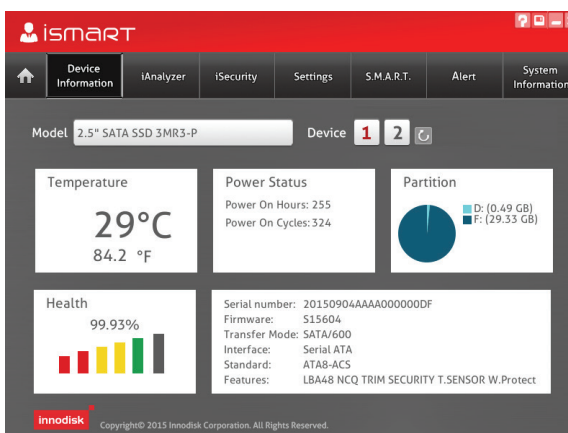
iSMART

Device Information
iAnalyzer
iSecurity
Settings
S.M.A.R.T.
Alert
System Information

Model 2.5" SATA SSD 3MR3-P
Device 1 2

Temperature
29°C
84.2 °F

Power Status
Power On Hours: 255
Power On Cycles: 324

Partition
D: (0.49 GB)
F: (29.33 GB)

Health
99.93%

Serial number: 20150904AAAA000000DF
Firmware: S15604
Transfer Mode: SATA/600
Interface: Serial ATA
Standard: ATA8-ACS
Features: LBA48 NCQ TRIM SECURITY T.SENSOR W.Protect

innodisk
Copyright© 2015 Innodisk Corporation. All Rights Reserved.